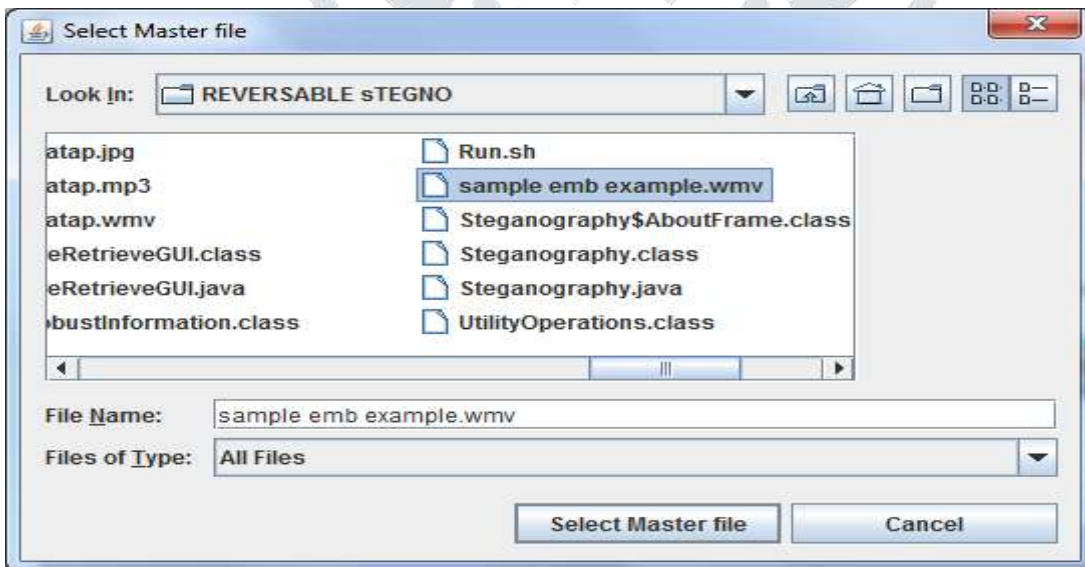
Select Master file

Look In: REVERSABLE sTEGNO

atap.jpg
atap.mp3
atap.wmv
eRetrieveGUI.class
eRetrieveGUI.java
bustInformation.class

Run.sh
sample emb example.wmv
Steganography$AboutFrame.class
Steganography.class
Steganography.java
UtilityOperations.class

File Name: sample emb example.wmv

Files of Type: All Files

Select Master file
Cancel